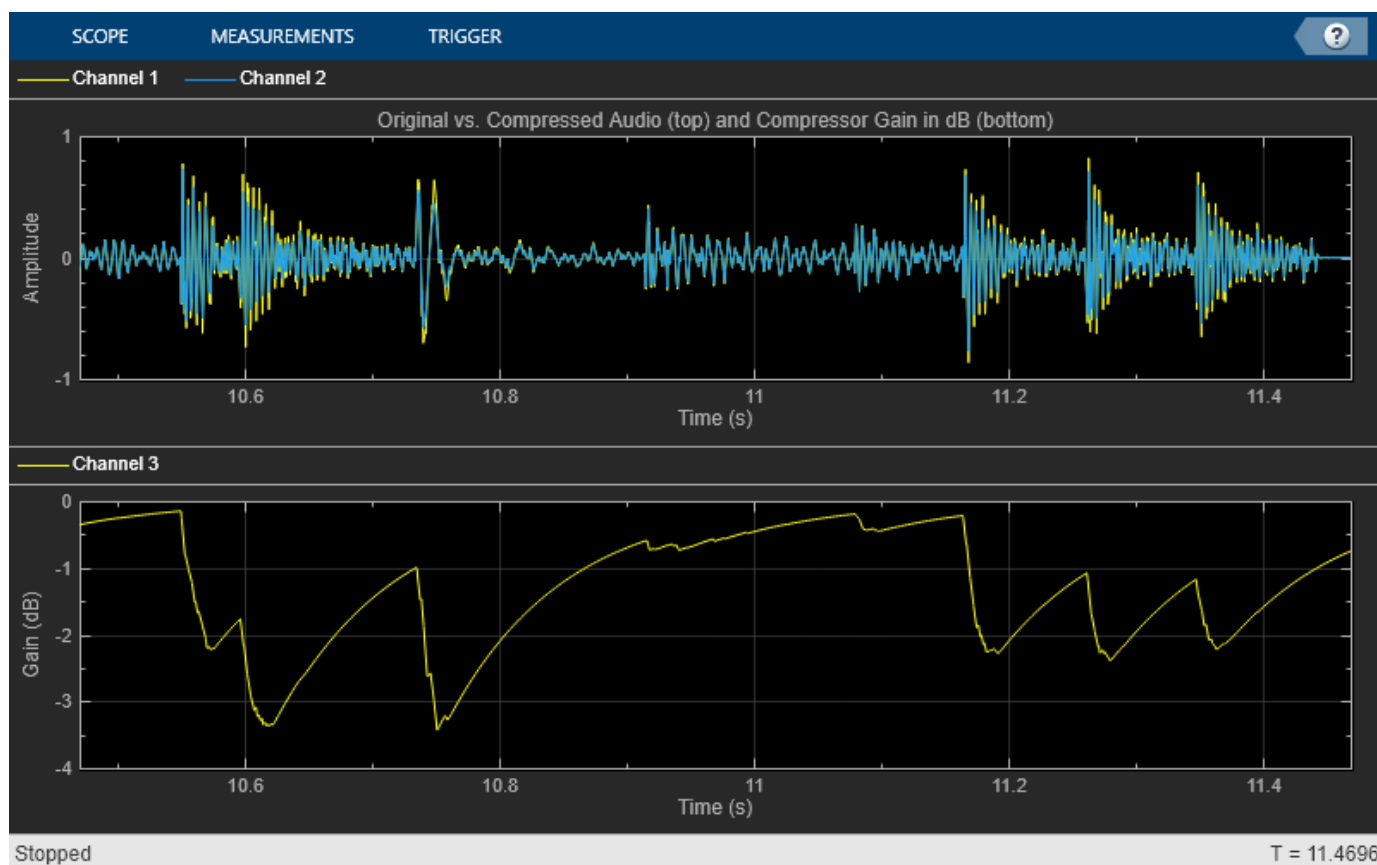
SCOPE MEASUREMENTS TRIGGER ?

Channel 1 Channel 2

Original vs. Compressed Audio (top) and Compressor Gain in dB (bottom)

1
0
-1
Amplitude

10.6 10.8 11 11.2 11.4
Time (s)

Channel 3

0
-1
-2
-3
-4
Gain (dB)

10.6 10.8 11 11.2 11.4
Time (s)

Stopped

T = 11.4696